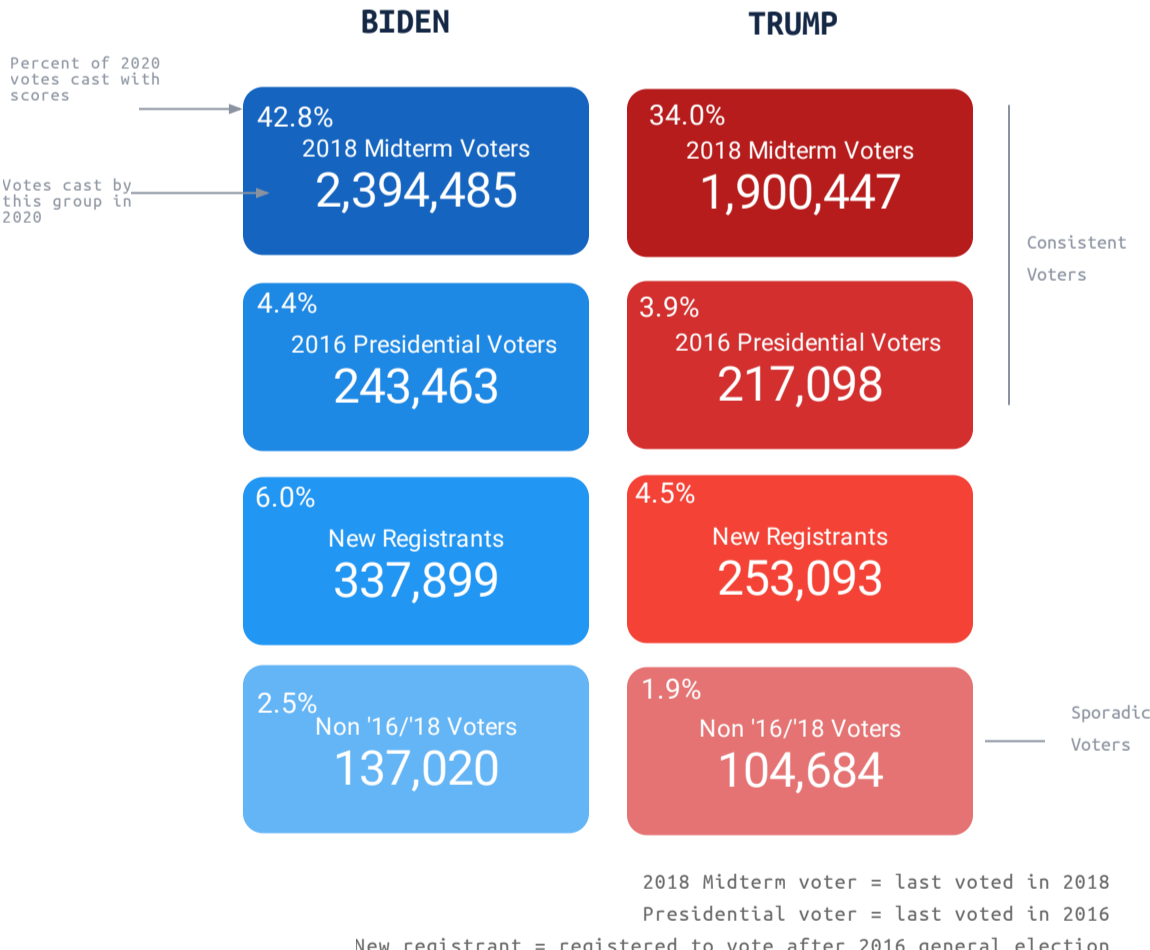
BIDEN

TRUMP

Percent of 2020 votes cast with scores

Votes cast by this group in 2020

42.8%
2018 Midterm Voters
2,394,485

34.0%
2018 Midterm Voters
1,900,447

Consistent Voters

4.4%
2016 Presidential Voters
243,463

3.9%
2016 Presidential Voters
217,098

6.0%
New Registrants
337,899

4.5%
New Registrants
253,093

2.5%
Non '16/'18 Voters
137,020

1.9%
Non '16/'18 Voters
104,684

Sporadic Voters

2018 Midterm voter = last voted in 2018
Presidential voter = last voted in 2016
New registrant = registered to vote after 2016 general election